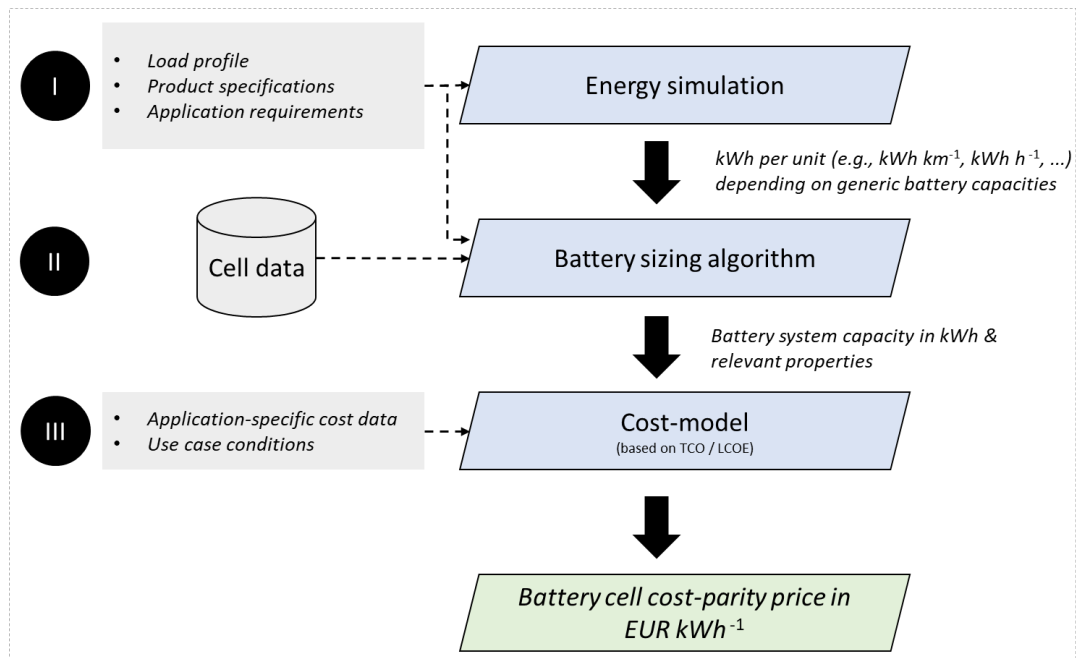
I

- Load profile
- Product specifications
- Application requirements

Energy simulation

kWh per unit (e.g., kWh km$^{-1}$, kWh h$^{-1}$, ...) depending on generic battery capacities

II

Cell data

Battery sizing algorithm

Battery system capacity in kWh & relevant properties

III

- Application-specific cost data
- Use case conditions

Cost-model
(based on TCO / LCOE)

Battery cell cost-parity price in EUR kWh$^{-1}$